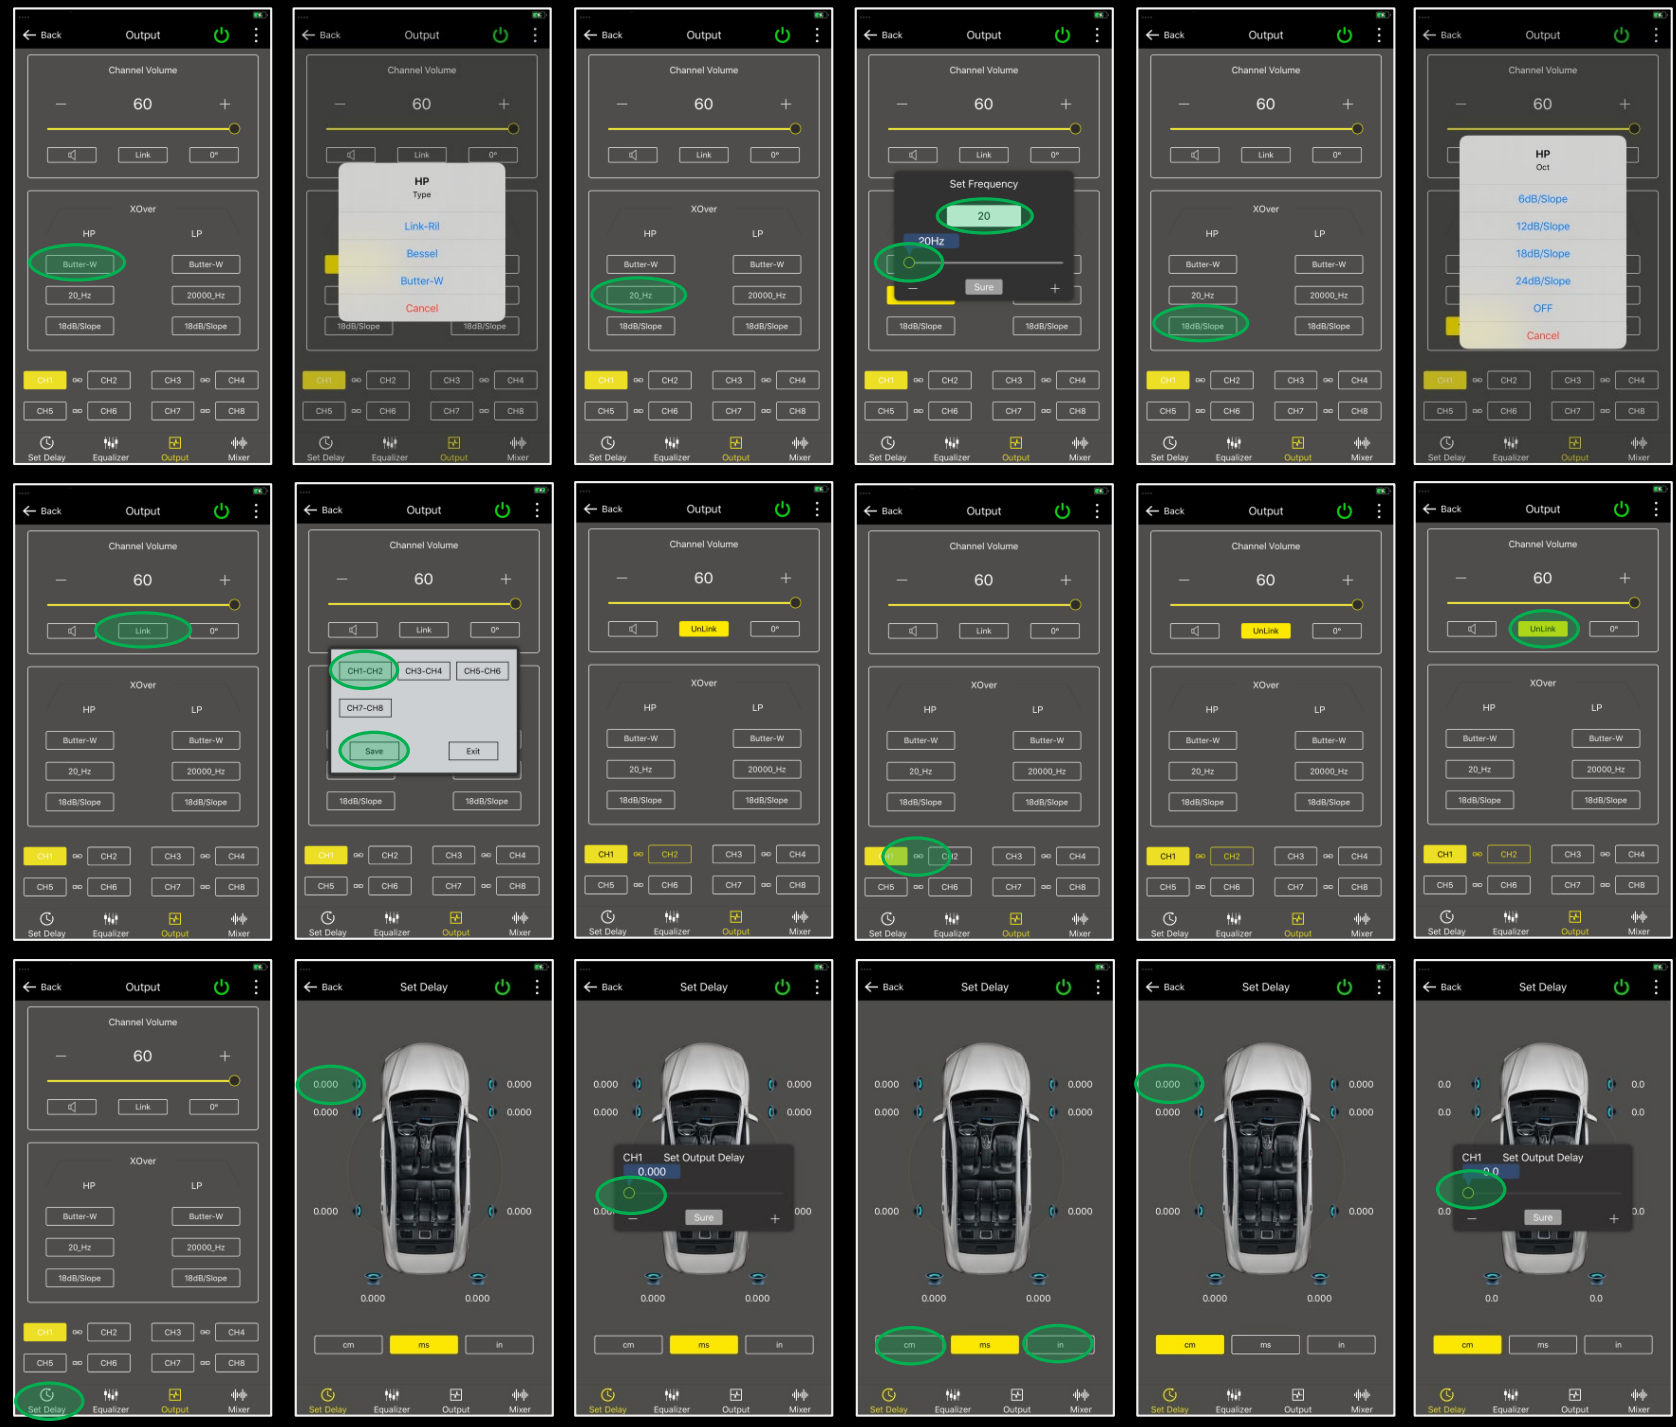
Back Output
Channel Volume
60
Link 0°
XOver
HP LP
Butter-W Butter-W
20_Hz 20000_Hz
18dB/Slope 18dB/Slope
CH1 CH2 CH3 CH4
CH5 CH6 CH7 CH8
Set Delay Equalizer Output Mixer

Back Output
Channel Volume
60
Link 0°
HP
Type
Link-Ril
Bessel
Butter-W
Cancel
18dB/Slope 18dB/Slope
CH1 CH2 CH3 CH4
CH5 CH6 CH7 CH8
Set Delay Equalizer Output Mixer

Back Output
Channel Volume
60
Link 0°
XOver
HP LP
Butter-W Butter-W
20_Hz 20000_Hz
18dB/Slope 18dB/Slope
CH1 CH2 CH3 CH4
CH5 CH6 CH7 CH8
Set Delay Equalizer Output Mixer

Back Output
Channel Volume
60
Link 0°
Set Frequency
20
20Hz
Sure
18dB/Slope 18dB/Slope
CH1 CH2 CH3 CH4
CH5 CH6 CH7 CH8
Set Delay Equalizer Output Mixer

Back Output
Channel Volume
60
Link 0°
XOver
HP LP
Butter-W Butter-W
20_Hz 20000_Hz
18dB/Slope 18dB/Slope
CH1 CH2 CH3 CH4
CH5 CH6 CH7 CH8
Set Delay Equalizer Output Mixer

Back Output
Channel Volume
60
HP
Oct
6dB/Slope
12dB/Slope
18dB/Slope
24dB/Slope
OFF
Cancel
CH1 CH2 CH3 CH4
CH5 CH6 CH7 CH8
Set Delay Equalizer Output Mixer

Back Output
Channel Volume
60
Link 0°
XOver
HP LP
Butter-W Butter-W
20_Hz 20000_Hz
18dB/Slope 18dB/Slope
CH1 CH2 CH3 CH4
CH5 CH6 CH7 CH8
Set Delay Equalizer Output Mixer

Back Output
Channel Volume
60
Link 0°
CH1-CH2 CH3-CH4 CH5-CH6
CH7-CH8
Save Exit
18dB/Slope 18dB/Slope
CH1 CH2 CH3 CH4
CH5 CH6 CH7 CH8
Set Delay Equalizer Output Mixer

Back Output
Channel Volume
60
UnLink 0°
XOver
HP LP
Butter-W Butter-W
20_Hz 20000_Hz
18dB/Slope 18dB/Slope
CH1 CH2 CH3 CH4
CH5 CH6 CH7 CH8
Set Delay Equalizer Output Mixer

Back Output
Channel Volume
60
Link 0°
XOver
HP LP
Butter-W Butter-W
20_Hz 20000_Hz
18dB/Slope 18dB/Slope
CH1 CH2 CH3 CH4
CH5 CH6 CH7 CH8
Set Delay Equalizer Output Mixer

Back Output
Channel Volume
60
UnLink 0°
XOver
HP LP
Butter-W Butter-W
20_Hz 20000_Hz
18dB/Slope 18dB/Slope
CH1 CH2 CH3 CH4
CH5 CH6 CH7 CH8
Set Delay Equalizer Output Mixer

Back Output
Channel Volume
60
UnLink 0°
XOver
HP LP
Butter-W Butter-W
20_Hz 20000_Hz
18dB/Slope 18dB/Slope
CH1 CH2 CH3 CH4
CH5 CH6 CH7 CH8
Set Delay Equalizer Output Mixer

Back Output
Channel Volume
60
Link 0°
XOver
HP LP
Butter-W Butter-W
20_Hz 20000_Hz
18dB/Slope 18dB/Slope
CH1 CH2 CH3 CH4
CH5 CH6 CH7 CH8
Set Delay Equalizer Output Mixer

Back Set Delay
0.000 0.000
0.000 0.000
0.000 0.000
0.000 0.000
cm ms in
Set Delay Equalizer Output Mixer

Back Set Delay
0.000 0.000
0.000 0.000
CH1 Set Output Delay
0.000
Sure
0.000 0.000
cm ms in
Set Delay Equalizer Output Mixer

Back Set Delay
0.000 0.000
0.000 0.000
0.000 0.000
0.000 0.000
cm ms in
Set Delay Equalizer Output Mixer

Back Set Delay
0.000 0.000
0.000 0.000
0.000 0.000
0.000 0.000
cm ms in
Set Delay Equalizer Output Mixer

Back Set Delay
0.0 0.0
0.0 0.0
CH1 Set Output Delay
0.0
Sure
0.0 0.0
cm ms in
Set Delay Equalizer Output Mixer